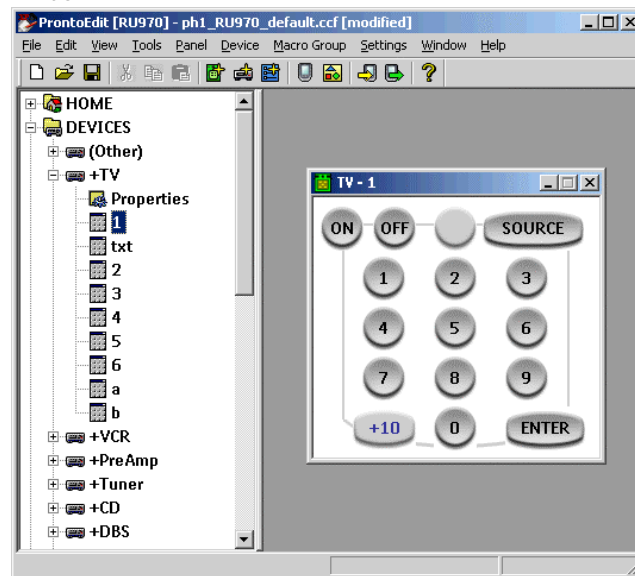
ProntoEdit [RU970] - ph1_RU970_default.ccf [modified]

File Edit View Tools Panel Device Macro Group Settings Window Help

HOME
DEVICES
(Other)
+TV
Properties
1
txt
2
3
4
5
6
a
b
+VCR
+PreAmp
+Tuner
+CD
+DBS

TV - 1

ON OFF SOURCE
1 2 3
4 5 6
7 8 9
+10 0 ENTER